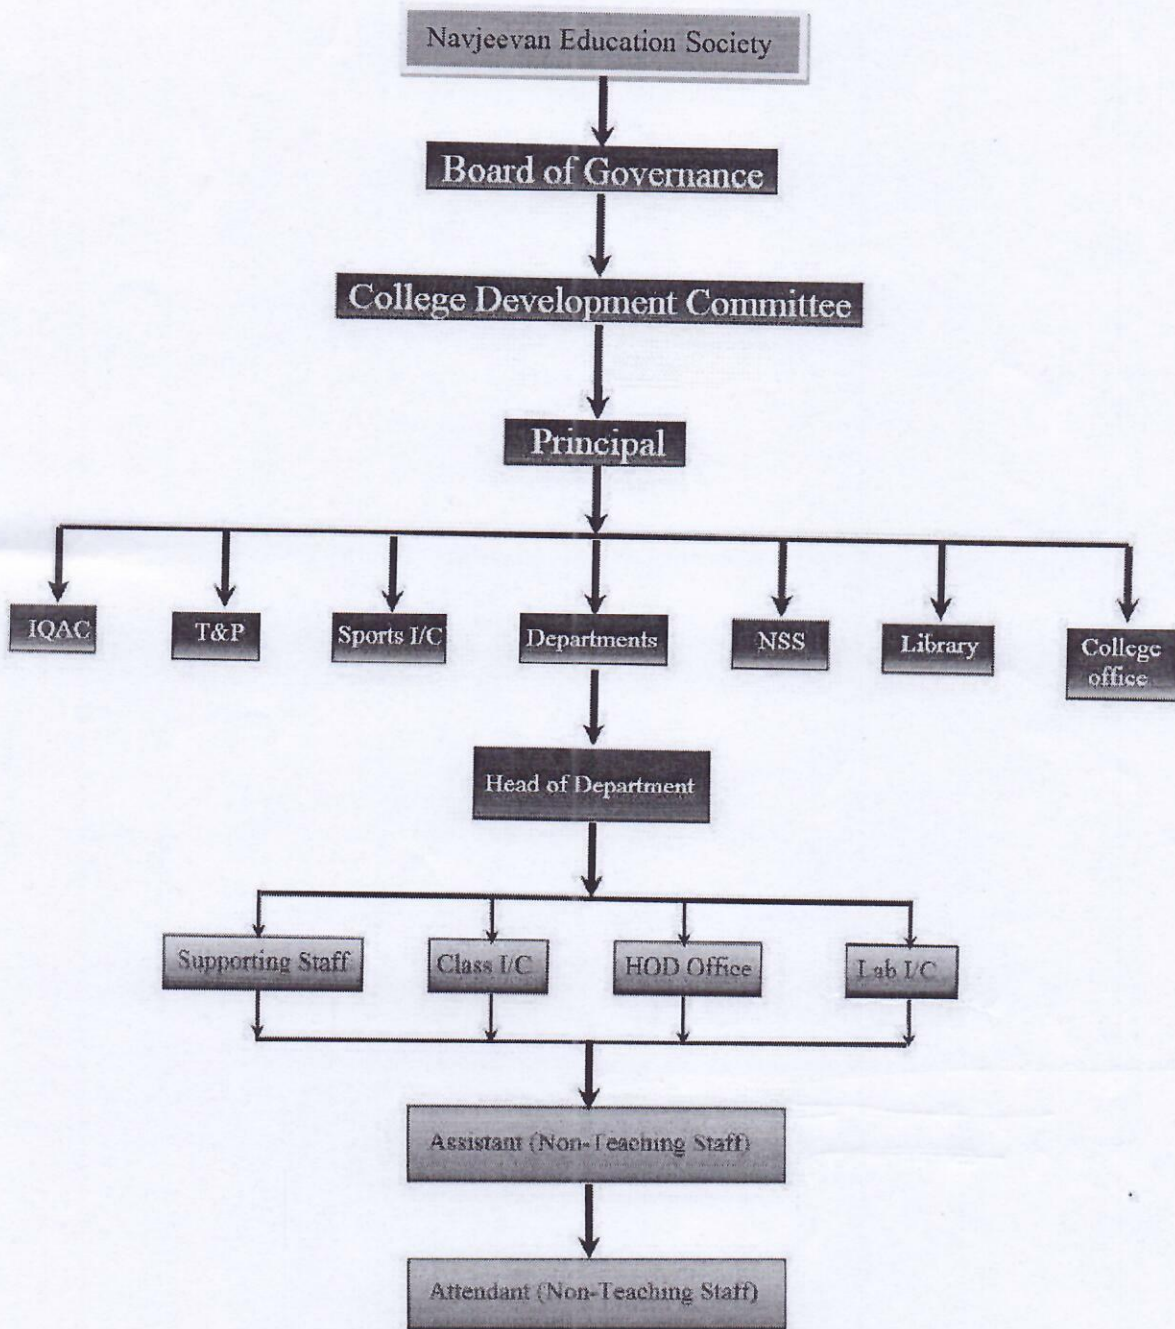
Navjeevan Education Society

Board of Governance

College Development Committee

Principal

IQAC

T&P

Sports I/C

Departments

NSS

Library

College office

Head of Department

Supporting Staff

Class I/C

HOD Office

Lab I/C

Assistant (Non-Teaching Staff)

Attendant (Non-Teaching Staff)